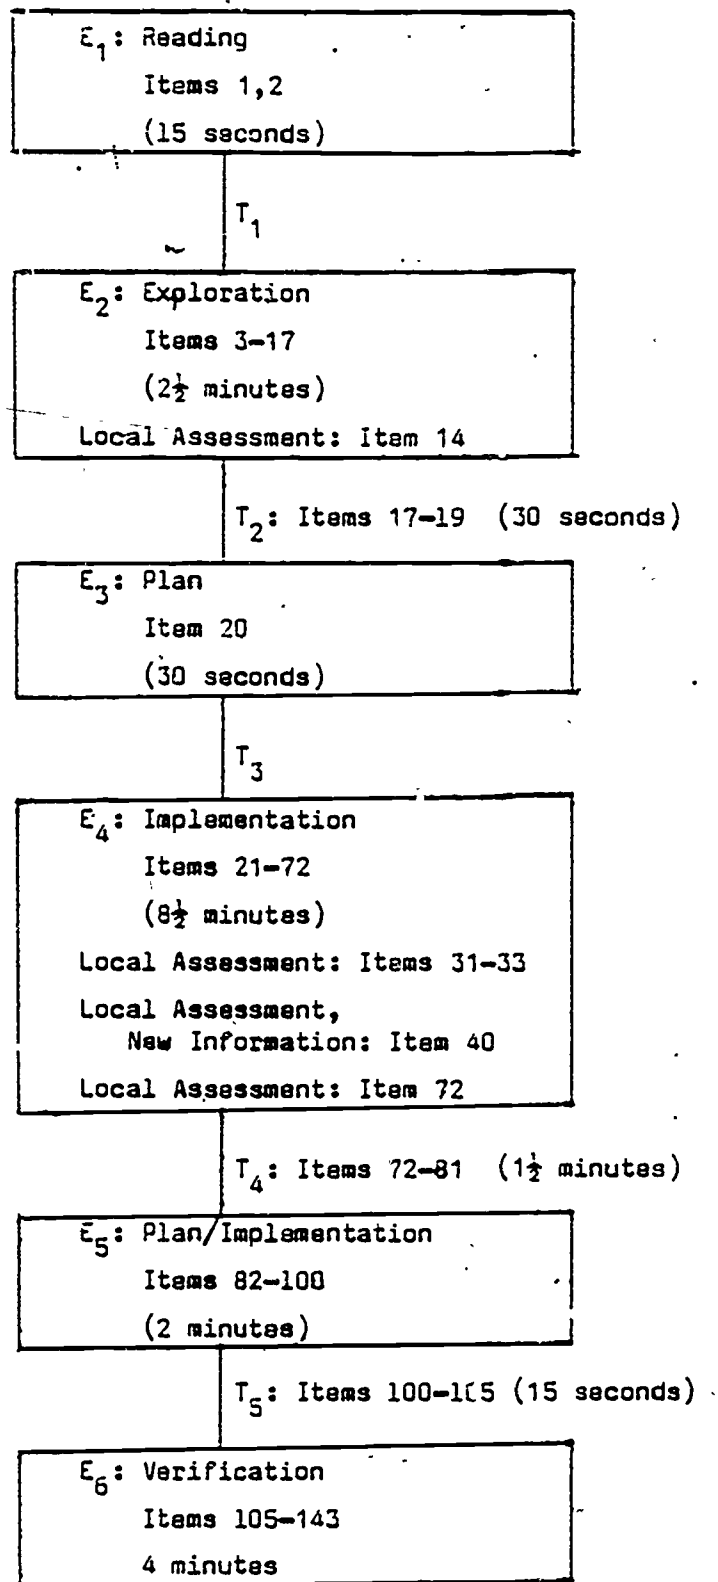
$E_1$: Reading
Items 1,2
(15 seconds)

$T_1$

$E_2$: Exploration
Items 3–17
($2\frac{1}{2}$ minutes)
Local Assessment: Item 14

$T_2$: Items 17–19 (30 seconds)

$E_3$: Plan
Item 20
(30 seconds)

$T_3$

$E_4$: Implementation
Items 21–72
($8\frac{1}{2}$ minutes)
Local Assessment: Items 31–33
Local Assessment, New Information: Item 40
Local Assessment: Item 72

$T_4$: Items 72–81 ($1\frac{1}{2}$ minutes)

$E_5$: Plan/Implementation
Items 82–100
(2 minutes)

$T_5$: Items 100–1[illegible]5 (15 seconds)

$E_6$: Verification
Items 105–143
4 minutes